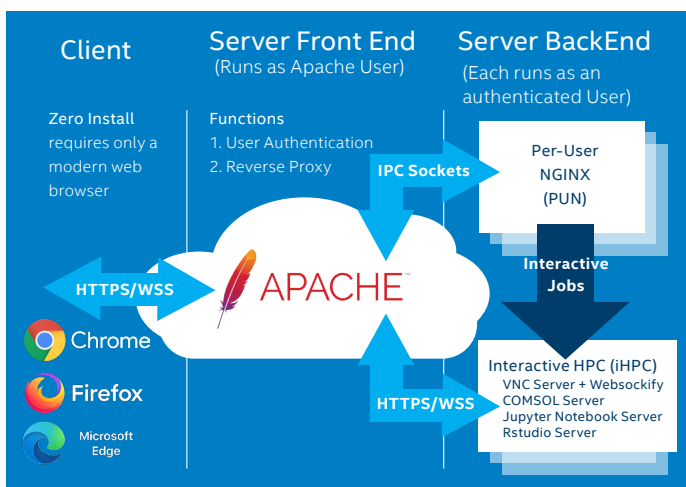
Client

Server Front End
(Runs as Apache User)

Server BackEnd
(Each runs as an authenticated User)

Zero Install requires only a modern web browser

Functions
1. User Authentication
2. Reverse Proxy

IPC Sockets

Per-User
NGINX
(PUN)

Interactive Jobs

HTTPS/WSS

APACHE

Chrome

Firefox

Microsoft Edge

HTTPS/WSS

Interactive HPC (iHPC)
VNC Server + Websockify
COMSOL Server
Jupyter Notebook Server
Rstudio Server